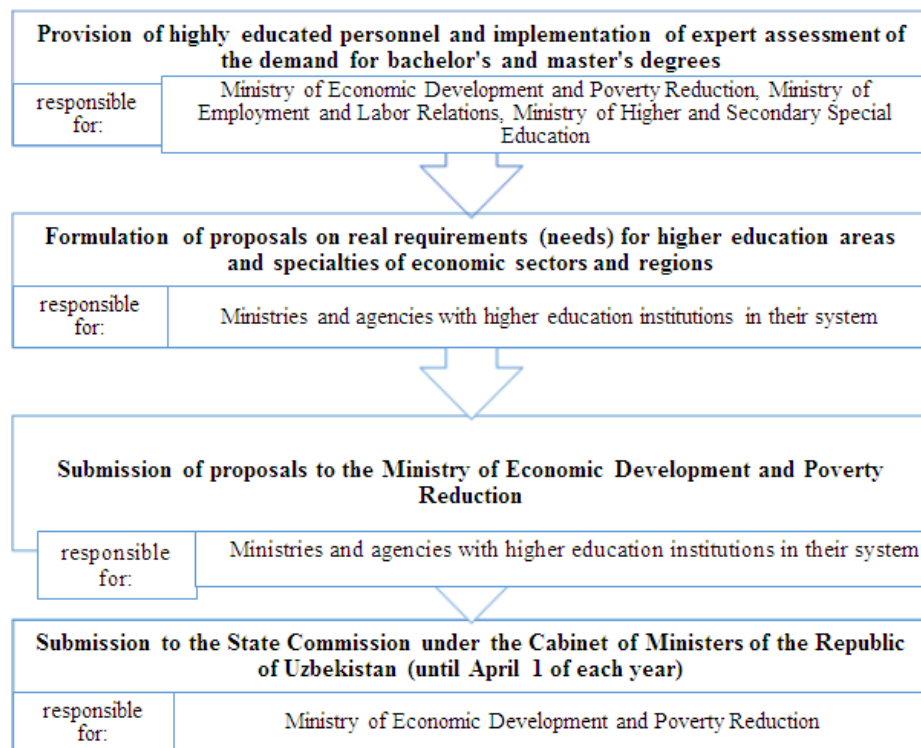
Provision of highly educated personnel and implementation of expert assessment of the demand for bachelor's and master's degrees

responsible for:

Ministry of Economic Development and Poverty Reduction, Ministry of Employment and Labor Relations, Ministry of Higher and Secondary Special Education

Formulation of proposals on real requirements (needs) for higher education areas and specialties of economic sectors and regions

responsible for:

Ministries and agencies with higher education institutions in their system

Submission of proposals to the Ministry of Economic Development and Poverty Reduction

responsible for:

Ministries and agencies with higher education institutions in their system

Submission to the State Commission under the Cabinet of Ministers of the Republic of Uzbekistan (until April 1 of each year)

responsible for:

Ministry of Economic Development and Poverty Reduction